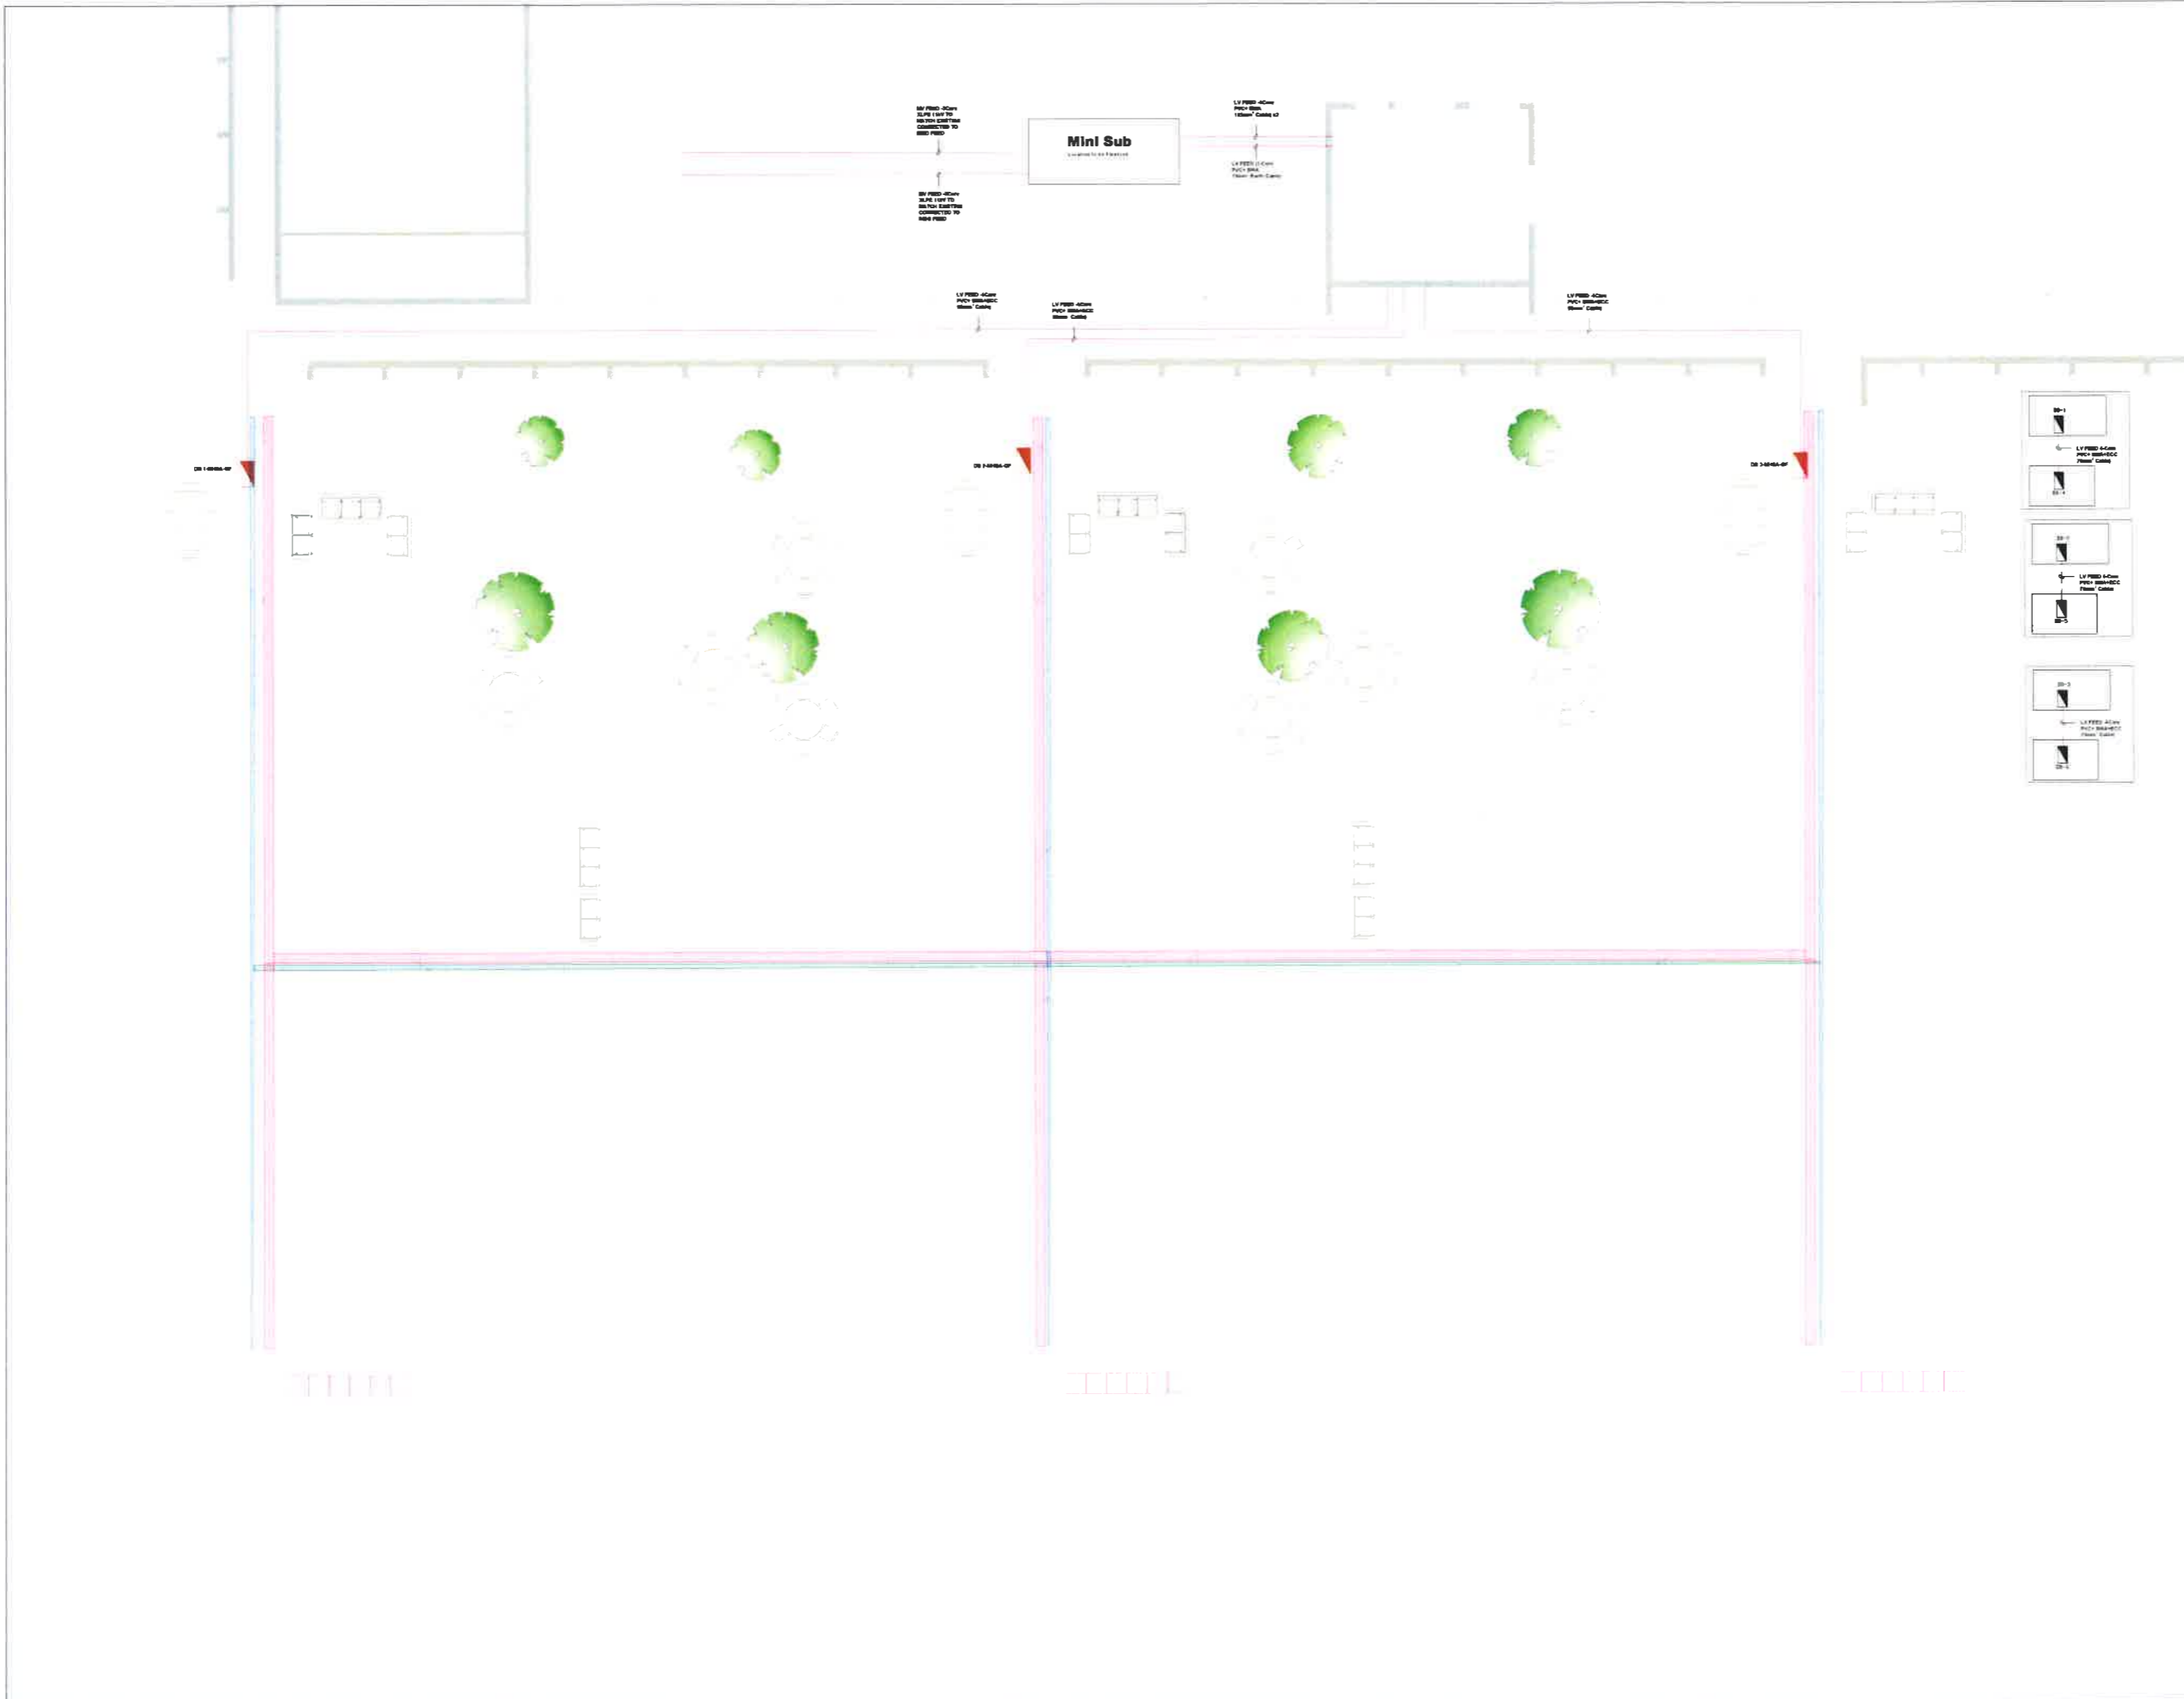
MV FEED -3Core XLPE 11kV TO MATCH EXISTING CONNECTED TO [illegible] FEED

Mini Sub

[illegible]

MV FEED -3Core XLPE 11kV TO MATCH EXISTING CONNECTED TO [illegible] FEED

LV FEED -4Core PVC+ SWA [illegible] Cable x2

LV FEED -2Core PVC+ SWA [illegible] Earth Cable

LV FEED -4Core PVC+ SWA+ECC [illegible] Cable

LV FEED -4Core PVC+ SWA+ECC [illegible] Cable

LV FEED -4Core PVC+ SWA+ECC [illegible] Cable

DB 1-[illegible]

DB 2-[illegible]

DB 3-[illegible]

DB-1

LV FEED 4-Core PVC+ SWA+ECC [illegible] Cable

DB-4

DB-2

LV FEED 4-Core PVC+ SWA+ECC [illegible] Cable

DB-5

DB-3

LV FEED 4-Core PVC+ SWA+ECC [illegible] Cable

DB-6